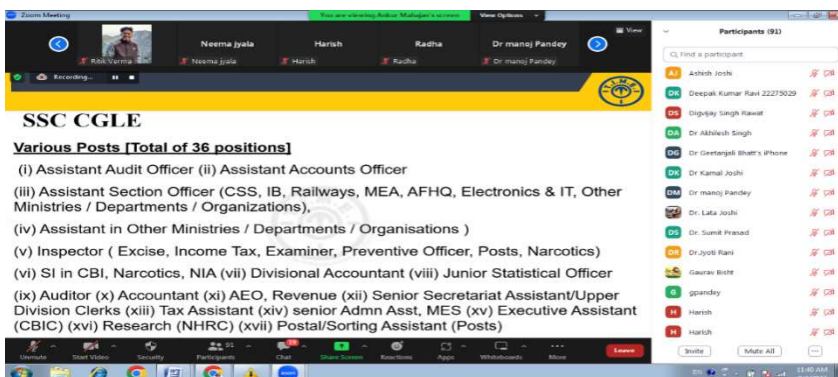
Zoom Meeting

You are viewing Ankur Mahajan's screen

View Options

View

Ritik Verma

Neema jyala

Harish

Radha

Dr manoj Pandey

Neema jyala

Harish

Radha

Dr manoj Pandey

Recording...

SSC CGLE

Various Posts [Total of 36 positions]

(i) Assistant Audit Officer (ii) Assistant Accounts Officer

(iii) Assistant Section Officer (CSS, IB, Railways, MEA, AFHQ, Electronics & IT, Other Ministries / Departments / Organizations),

(iv) Assistant in Other Ministries / Departments / Organisations )

(v) Inspector ( Excise, Income Tax, Examiner, Preventive Officer, Posts, Narcotics)

(vi) SI in CBI, Narcotics, NIA (vii) Divisional Accountant (viii) Junior Statistical Officer

(ix) Auditor (x) Accountant (xi) AEO, Revenue (xii) Senior Secretariat Assistant/Upper Division Clerks (xiii) Tax Assistant (xiv) senior Admn Asst, MES (xv) Executive Assistant (CBIC) (xvi) Research (NHRC) (xvii) Postal/Sorting Assistant (Posts)

Unmute

Start Video

Security

Participants 91

Chat

Share Screen

Reactions

Apps

Whiteboards

More

Leave

Participants (91)

Find a participant

Ashish Joshi

Deepak Kumar Ravi 22275029

Digvijay Singh Rawat

Dr Akhilesh Singh

Dr Geetanjali Bhatt's iPhone

Dr Kamal Joshi

Dr manoj Pandey

Dr. Lata Joshi

Dr. Sumit Prasad

Dr.Jyoti Rani

Gaurav Bisht

gpandey

Harish

Harish

Invite

Mute All

11:40 AM